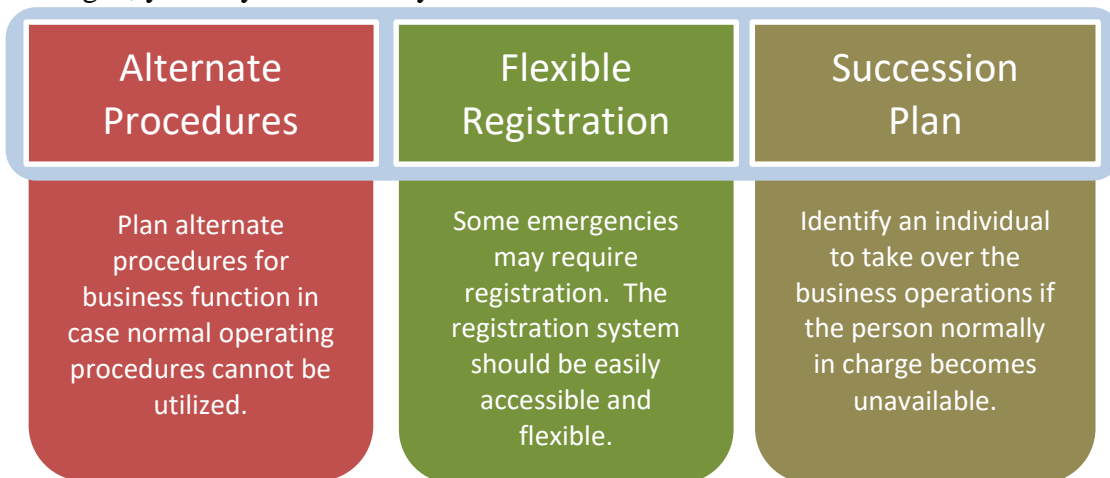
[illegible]

Alternate Procedures

Plan alternate procedures for business function in case normal operating procedures cannot be utilized.

Flexible Registration

Some emergencies may require registration. The registration system should be easily accessible and flexible.

Succession Plan

Identify an individual to take over the business operations if the person normally in charge becomes unavailable.